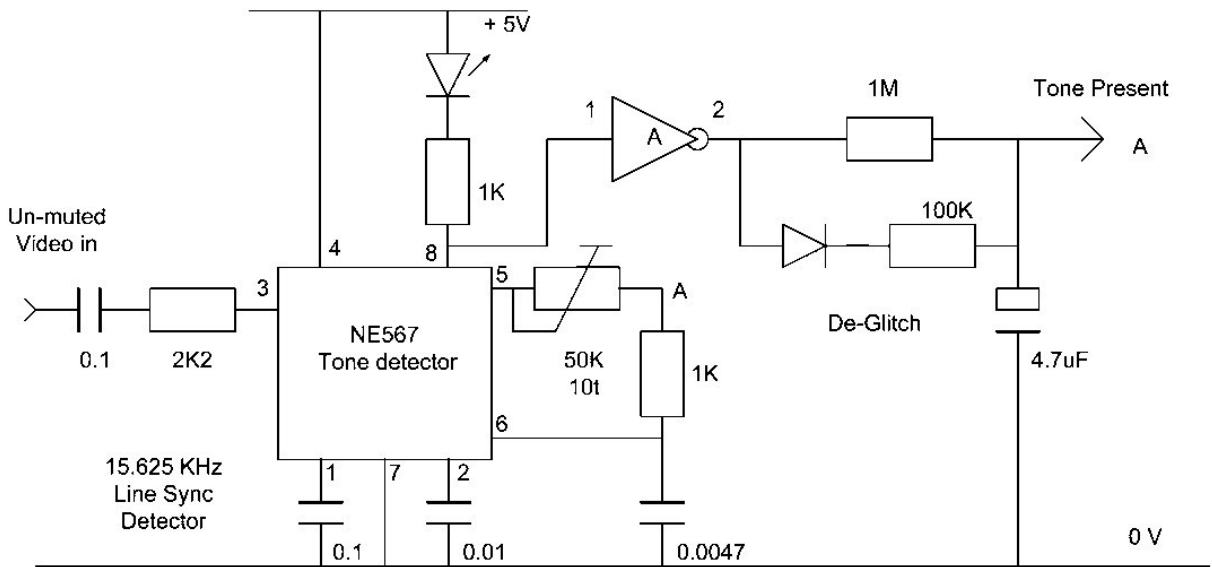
+ 5V

1

A

2

1M

Tone Present

A

Un-muted Video in

1K

100K

4

8

3

5

A

0.1

2K2

NE567 Tone detector

50K 10t

De-Glitch

4.7uF

1K

6

15.625 KHz Line Sync Detector

1

7

2

0.1

0.01

0.0047

0 V